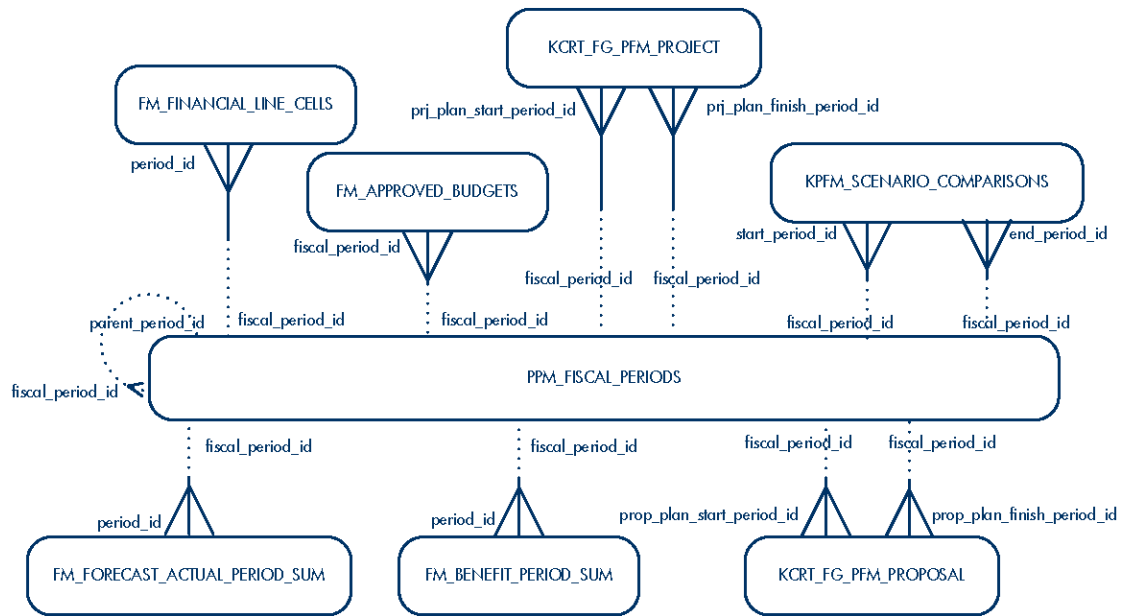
KCRT_FG_PFM_PROJECT

FM_FINANCIAL_LINE_CELLS

prj_plan_start_period_id

prj_plan_finish_period_id

period_id

FM_APPROVED_BUDGETS

KPFM_SCENARIO_COMPARISONS

fiscal_period_id

start_period_id

end_period_id

fiscal_period_id

fiscal_period_id

parent_period_id

fiscal_period_id

fiscal_period_id

fiscal_period_id

fiscal_period_id

PPM_FISCAL_PERIODS

fiscal_period_id

fiscal_period_id

fiscal_period_id

fiscal_period_id

fiscal_period_id

period_id

period_id

prop_plan_start_period_id

prop_plan_finish_period_id

FM_FORECAST_ACTUAL_PERIOD_SUM

FM_BENEFIT_PERIOD_SUM

KCRT_FG_PFM_PROPOSAL